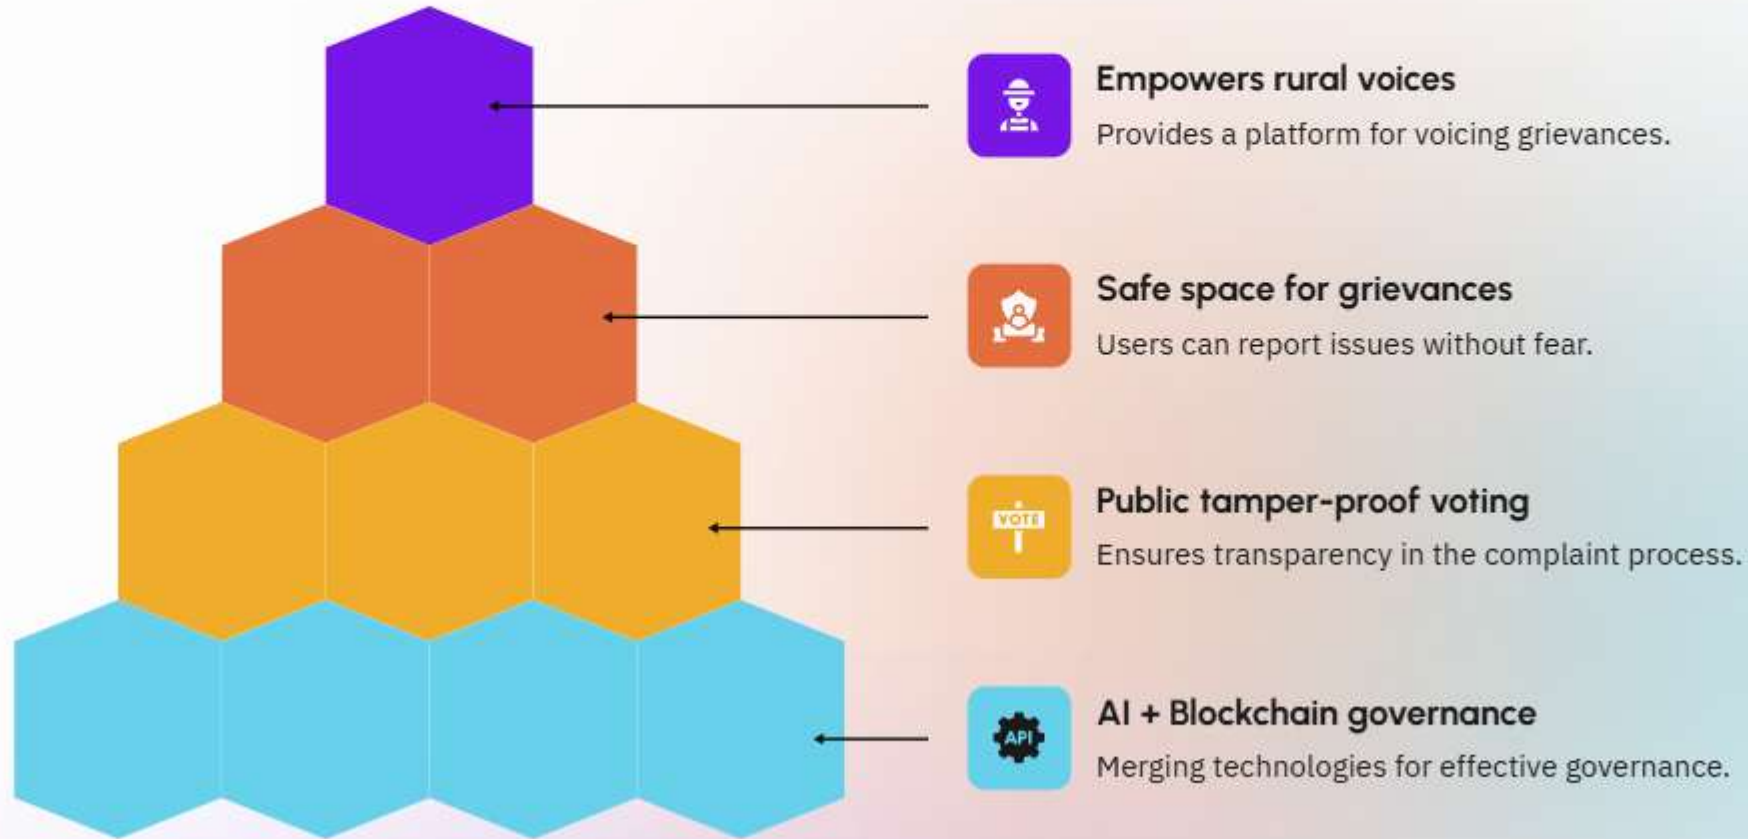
Empowers rural voices
Provides a platform for voicing grievances.

Safe space for grievances
Users can report issues without fear.

VOTE
Public tamper-proof voting
Ensures transparency in the complaint process.

API
AI + Blockchain governance
Merging technologies for effective governance.